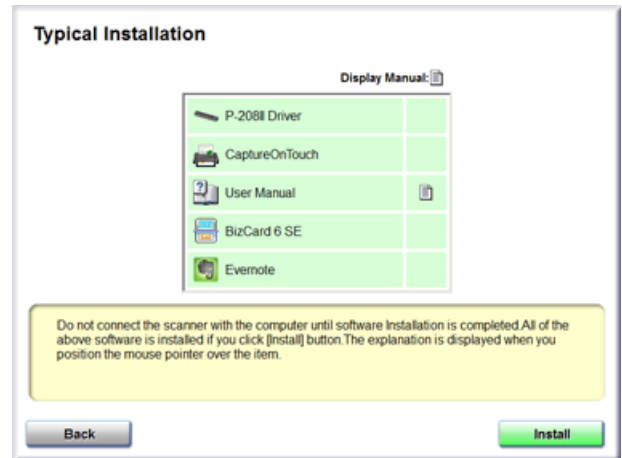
Typical Installation

Display Manual:

| | |
|---|---|
| P-208II Driver | |
| CaptureOnTouch | |
| User Manual | |
| BizCard 6 SE | |
| Evernote | |

Do not connect the scanner with the computer until software Installation is completed.All of the above software is installed if you click [Install] button.The explanation is displayed when you position the mouse pointer over the item.

Back

Install